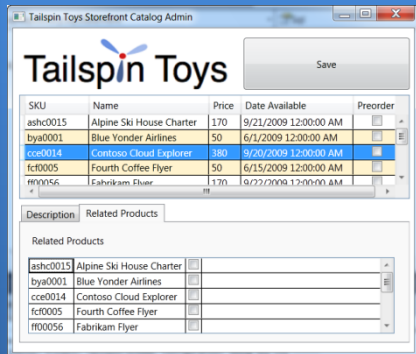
Tailspin Toys Storefront Catalog Admin

Tailspin Toys

Save

| SKU | Name | Price | Date Available | Preorder |
|---|---|---|---|---|
| ashc0015 | Alpine Ski House Charter | 170 | 9/21/2009 12:00:00 AM | |
| bya0001 | Blue Yonder Airlines | 50 | 6/1/2009 12:00:00 AM | |
| cce0014 | Contoso Cloud Explorer | 380 | 9/20/2009 12:00:00 AM | |
| fcf0005 | Fourth Coffee Flyer | 50 | 6/15/2009 12:00:00 AM | |
| ff00056 | Fabrikam Flyer | 170 | 9/22/2009 12:00:00 AM | |

Description | Related Products

Related Products

| | | |
|---|---|---|
| ashc0015 | Alpine Ski House Charter | |
| bya0001 | Blue Yonder Airlines | |
| cce0014 | Contoso Cloud Explorer | |
| fcf0005 | Fourth Coffee Flyer | |
| ff00056 | Fabrikam Flyer | |